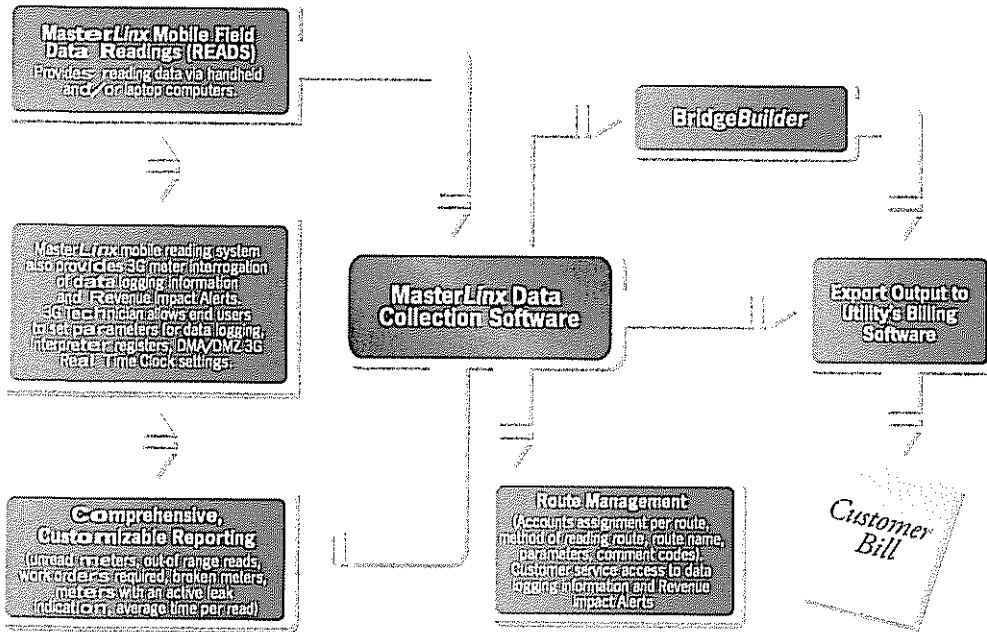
MasterLinx Mobile Field Data Readings (READS)
Provides reading data via handheld and/or laptop computers.

BridgeBuilder

MasterLinx mobile reading system also provides 3G meter interrogation of data logging information and Revenue Impact Alerts. 3G Technician allows end users to set parameters for data logging, interpreter registers, DMA/DMZ 3G Real Time Clock settings.

MasterLinx Data Collection Software

Export Output to Utility's Billing Software

Comprehensive, Customizable Reporting
(Unread meters, out-of range reads, work orders required, broken meters, meters with an active leak indication, average time per read)

Route Management
(Accounts assignment per route, method of reading route, route name, parameters, comment codes). Customer service access to data logging information and Revenue Impact Alerts

Customer Bill